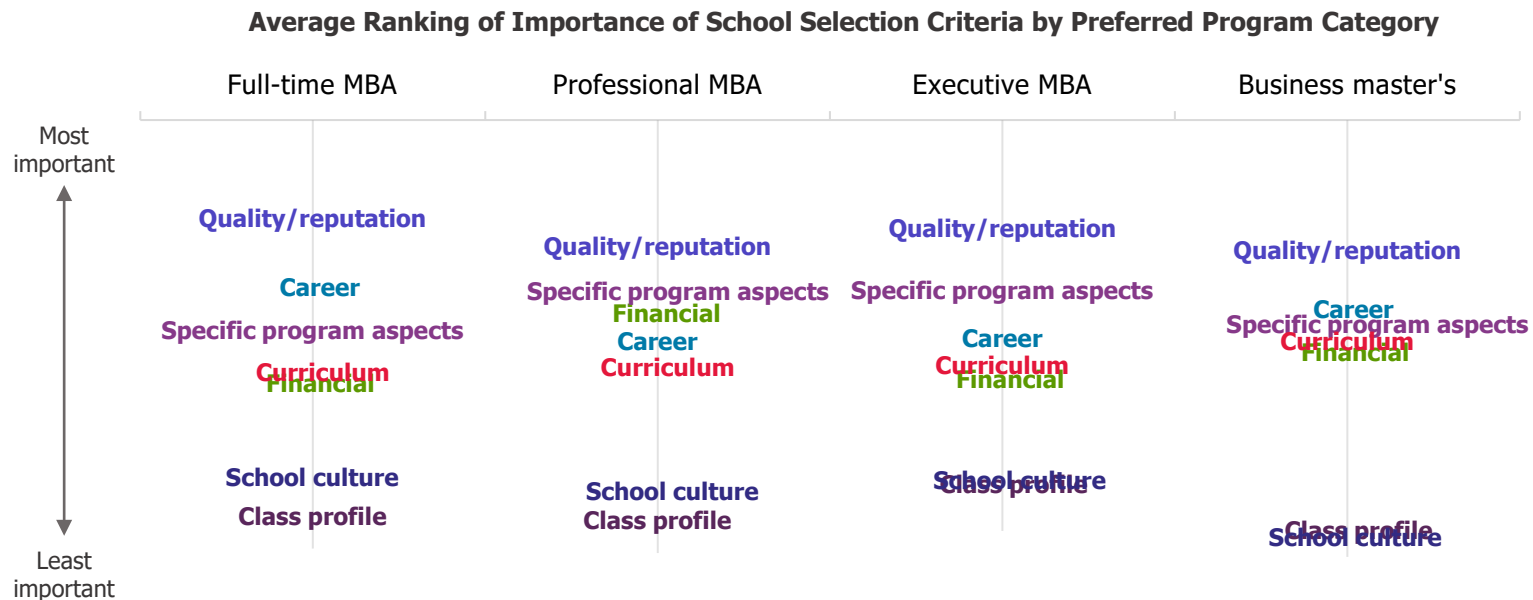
Average Ranking of Importance of School Selection Criteria by Preferred Program Category

Full-time MBA

Professional MBA

Executive MBA

Business master's

Most important

Least important

Quality/reputation
Career
Specific program aspects
Curriculum
Financial
School culture
Class profile

Quality/reputation
Specific program aspects
Financial
Career
Curriculum
School culture
Class profile

Quality/reputation
Specific program aspects
Career
Curriculum
Financial
School culture
Class profile

Quality/reputation
Career
Specific program aspects
Curriculum
Financial
Class profile
School culture